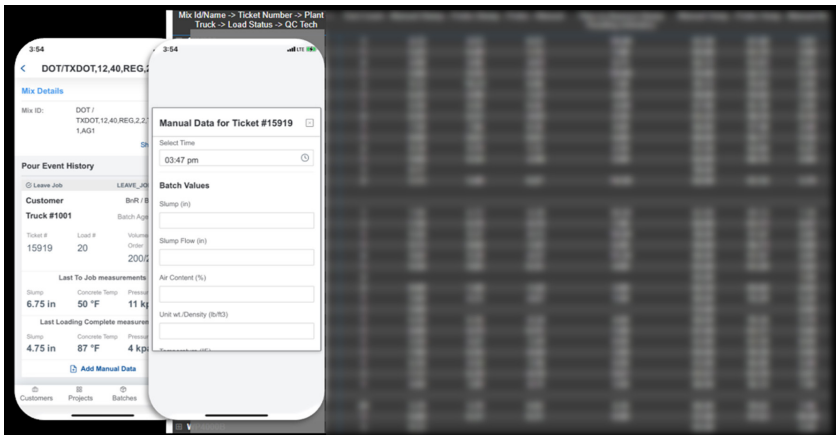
Mix Id/Name -> Ticket Number -> Plant Truck -> Load Status -> QC Tech

3:54

DOT/TXDOT,12,40,REG,2,

Mix Details

Mix ID: DOT / TXDOT,12,40,REG,2,2,1,AG1

Sh

Pour Event History

Leave Job LEAVE_

Customer BnR / B

Truck #1001 Batch Age

Ticket # 15919 Load # 20 Volume Order 200/

Last To Job measurements

Slump 6.75 in Concrete Temp 50 °F Pressu 11 kp

Last Loading Complete measurem

Slump 4.75 in Concrete Temp 87 °F Pressu 4 kp

Add Manual Data

Customers Projects Batches

3:54

Manual Data for Ticket #15919

Select Time

03:47 pm

Batch Values

Slump (in)

Slump Flow (in)

Air Content (%)

Unit wt./Density (lb/ft3)